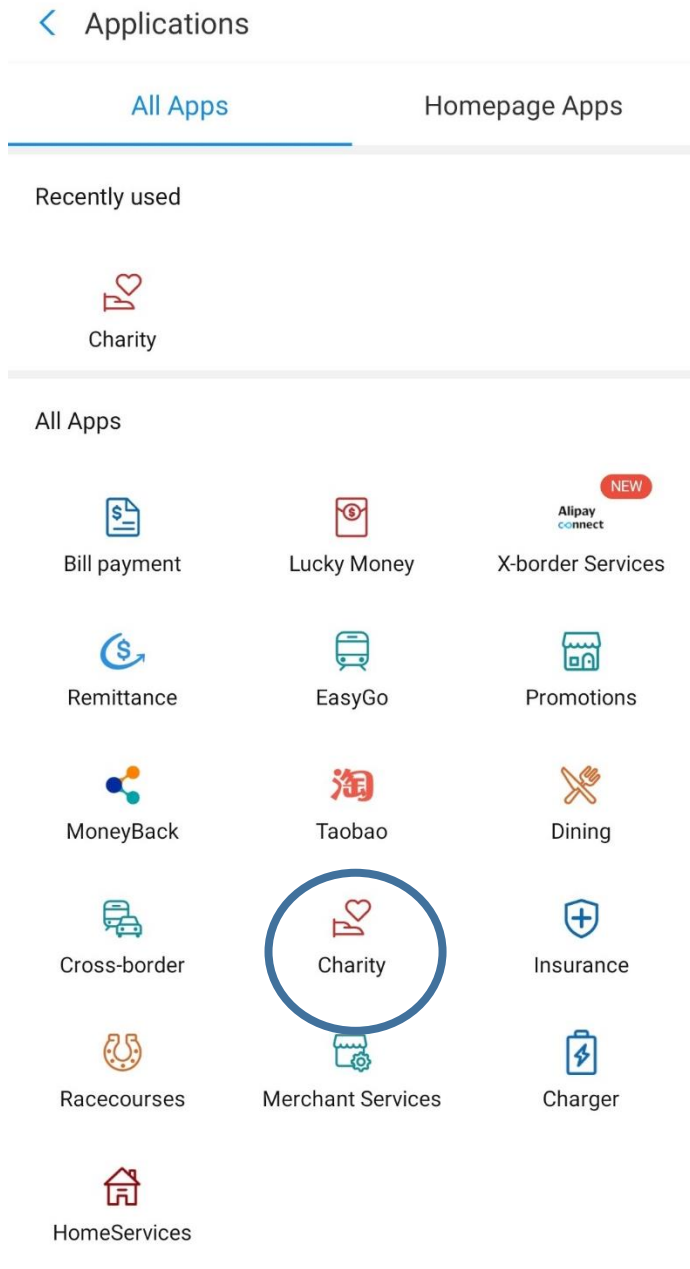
< Applications

All Apps
Homepage Apps

Recently used

Charity

All Apps

Bill payment
Lucky Money
NEW
Alipay connect
X-border Services

Remittance
EasyGo
Promotions

MoneyBack
淘
Taobao
Dining

Cross-border
Charity
Insurance

Racecourses
Merchant Services
Charger

HomeServices